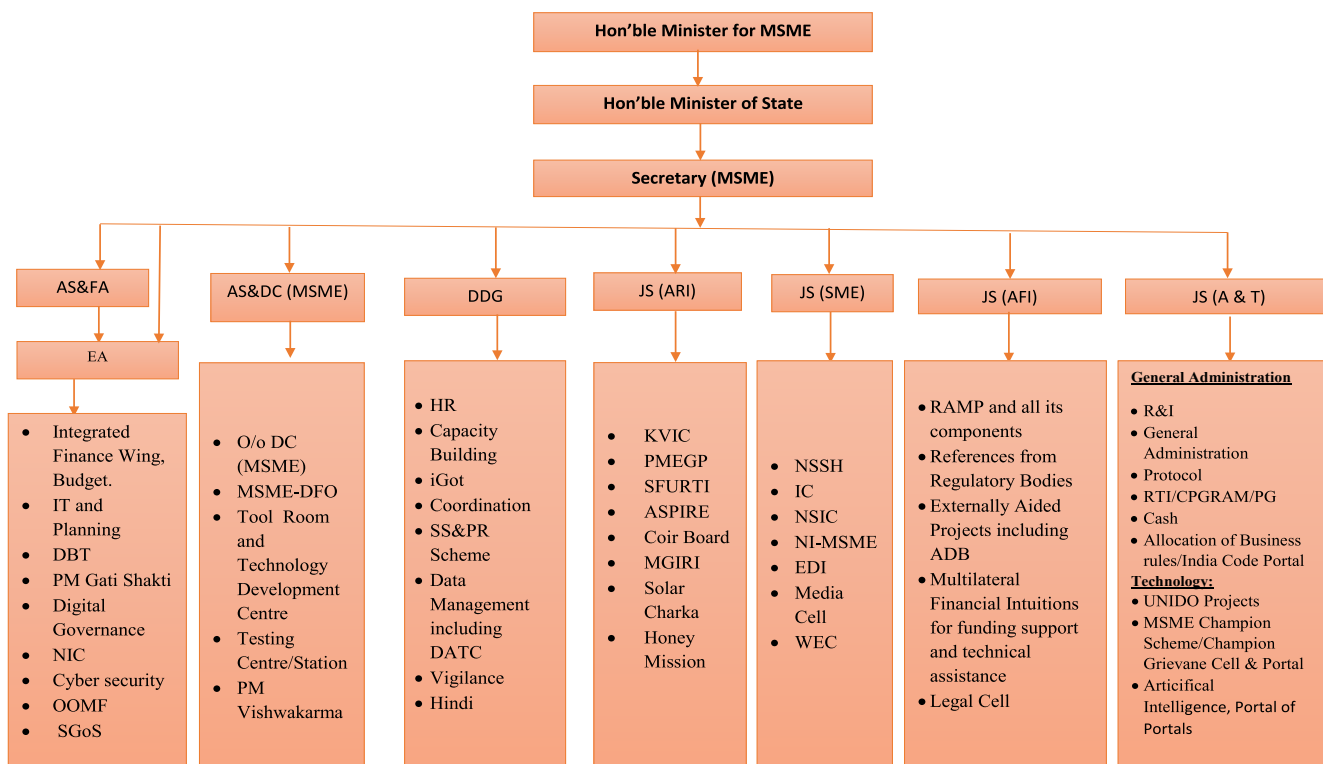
Hon'ble Minister for MSME

Hon'ble Minister of State

Secretary (MSME)

AS&FA

EA

- Integrated Finance Wing, Budget.
- IT and Planning
- DBT
- PM Gati Shakti
- Digital Governance
- NIC
- Cyber security
- OOMF
- SGoS

AS&DC (MSME)

- O/o DC (MSME)
- MSME-DFO
- Tool Room and Technology Development Centre
- Testing Centre/Station
- PM Vishwakarma

DDG

- HR
- Capacity Building
- iGot
- Coordination
- SS&PR Scheme
- Data Management including DATC
- Vigilance
- Hindi

JS (ARI)

- KVIC
- PMEGP
- SFURTI
- ASPIRE
- Coir Board
- MGIRI
- Solar Charka
- Honey Mission

JS (SME)

- NSSH
- IC
- NSIC
- NI-MSME
- EDI
- Media Cell
- WEC

JS (AFI)

- RAMP and all its components
- References from Regulatory Bodies
- Externally Aided Projects including ADB
- Multilateral Financial Intuitions for funding support and technical assistance
- Legal Cell

JS (A & T)

General Administration
- R&I
- General Administration
- Protocol
- RTI/CPGRAM/PG
- Cash
- Allocation of Business rules/India Code Portal

Technology:
- UNIDO Projects
- MSME Champion Scheme/Champion Grievane Cell & Portal
- Articificał Intelligence, Portal of Portals